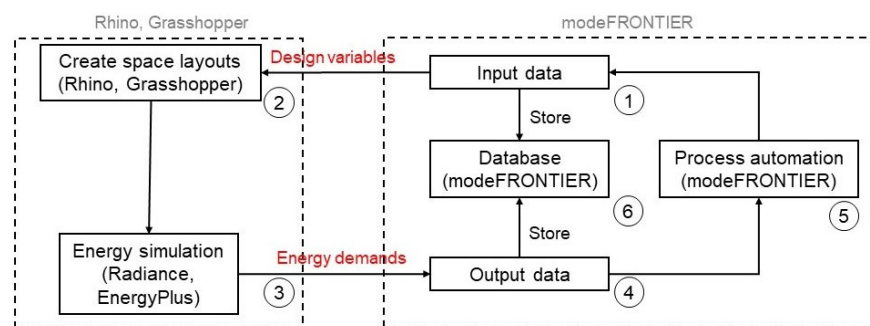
Rhino, Grasshopper

modeFRONTIER

Create space layouts (Rhino, Grasshopper)

2

Design variables

Input data

1

Store

Database (modeFRONTIER)

6

Process automation (modeFRONTIER)

5

Store

Energy simulation (Radiance, EnergyPlus)

3

Energy demands

Output data

4